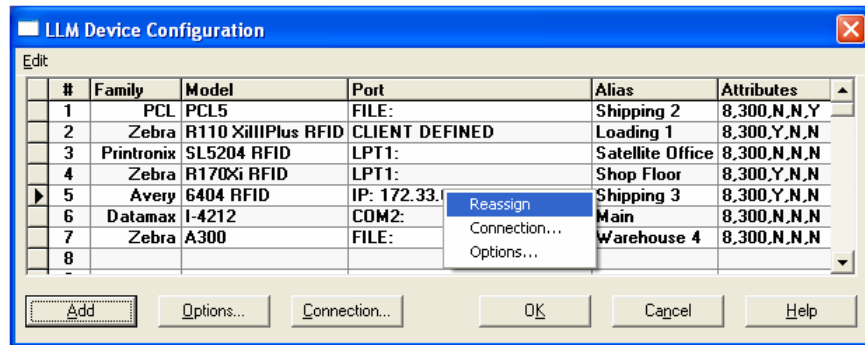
LLM Device Configuration

Edit

| # | Family | Model | Port | Alias | Attributes |
|---|---|---|---|---|---|
| 1 | PCL | PCL5 | FILE: | Shipping 2 | 8,300,N,N,Y |
| 2 | Zebra | R110 XiIIIPlus RFID | CLIENT DEFINED | Loading 1 | 8,300,Y,N,N |
| 3 | Printronix | SL5204 RFID | LPT1: | Satellite Office | 8,300,N,N,N |
| 4 | Zebra | R170Xi RFID | LPT1: | Shop Floor | 8,300,Y,N,N |
| 5 | Avery | 6404 RFID | IP: 172.33.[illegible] | Shipping 3 | 8,300,Y,N,N |
| 6 | Datamax | I-4212 | COM2: | Main | 8,300,N,N,N |
| 7 | Zebra | A300 | FILE: | Warehouse 4 | 8,300,N,N,N |
| 8 | | | | | |

Reassign
Connection...
Options...

Add
Options...
Connection...
OK
Cancel
Help